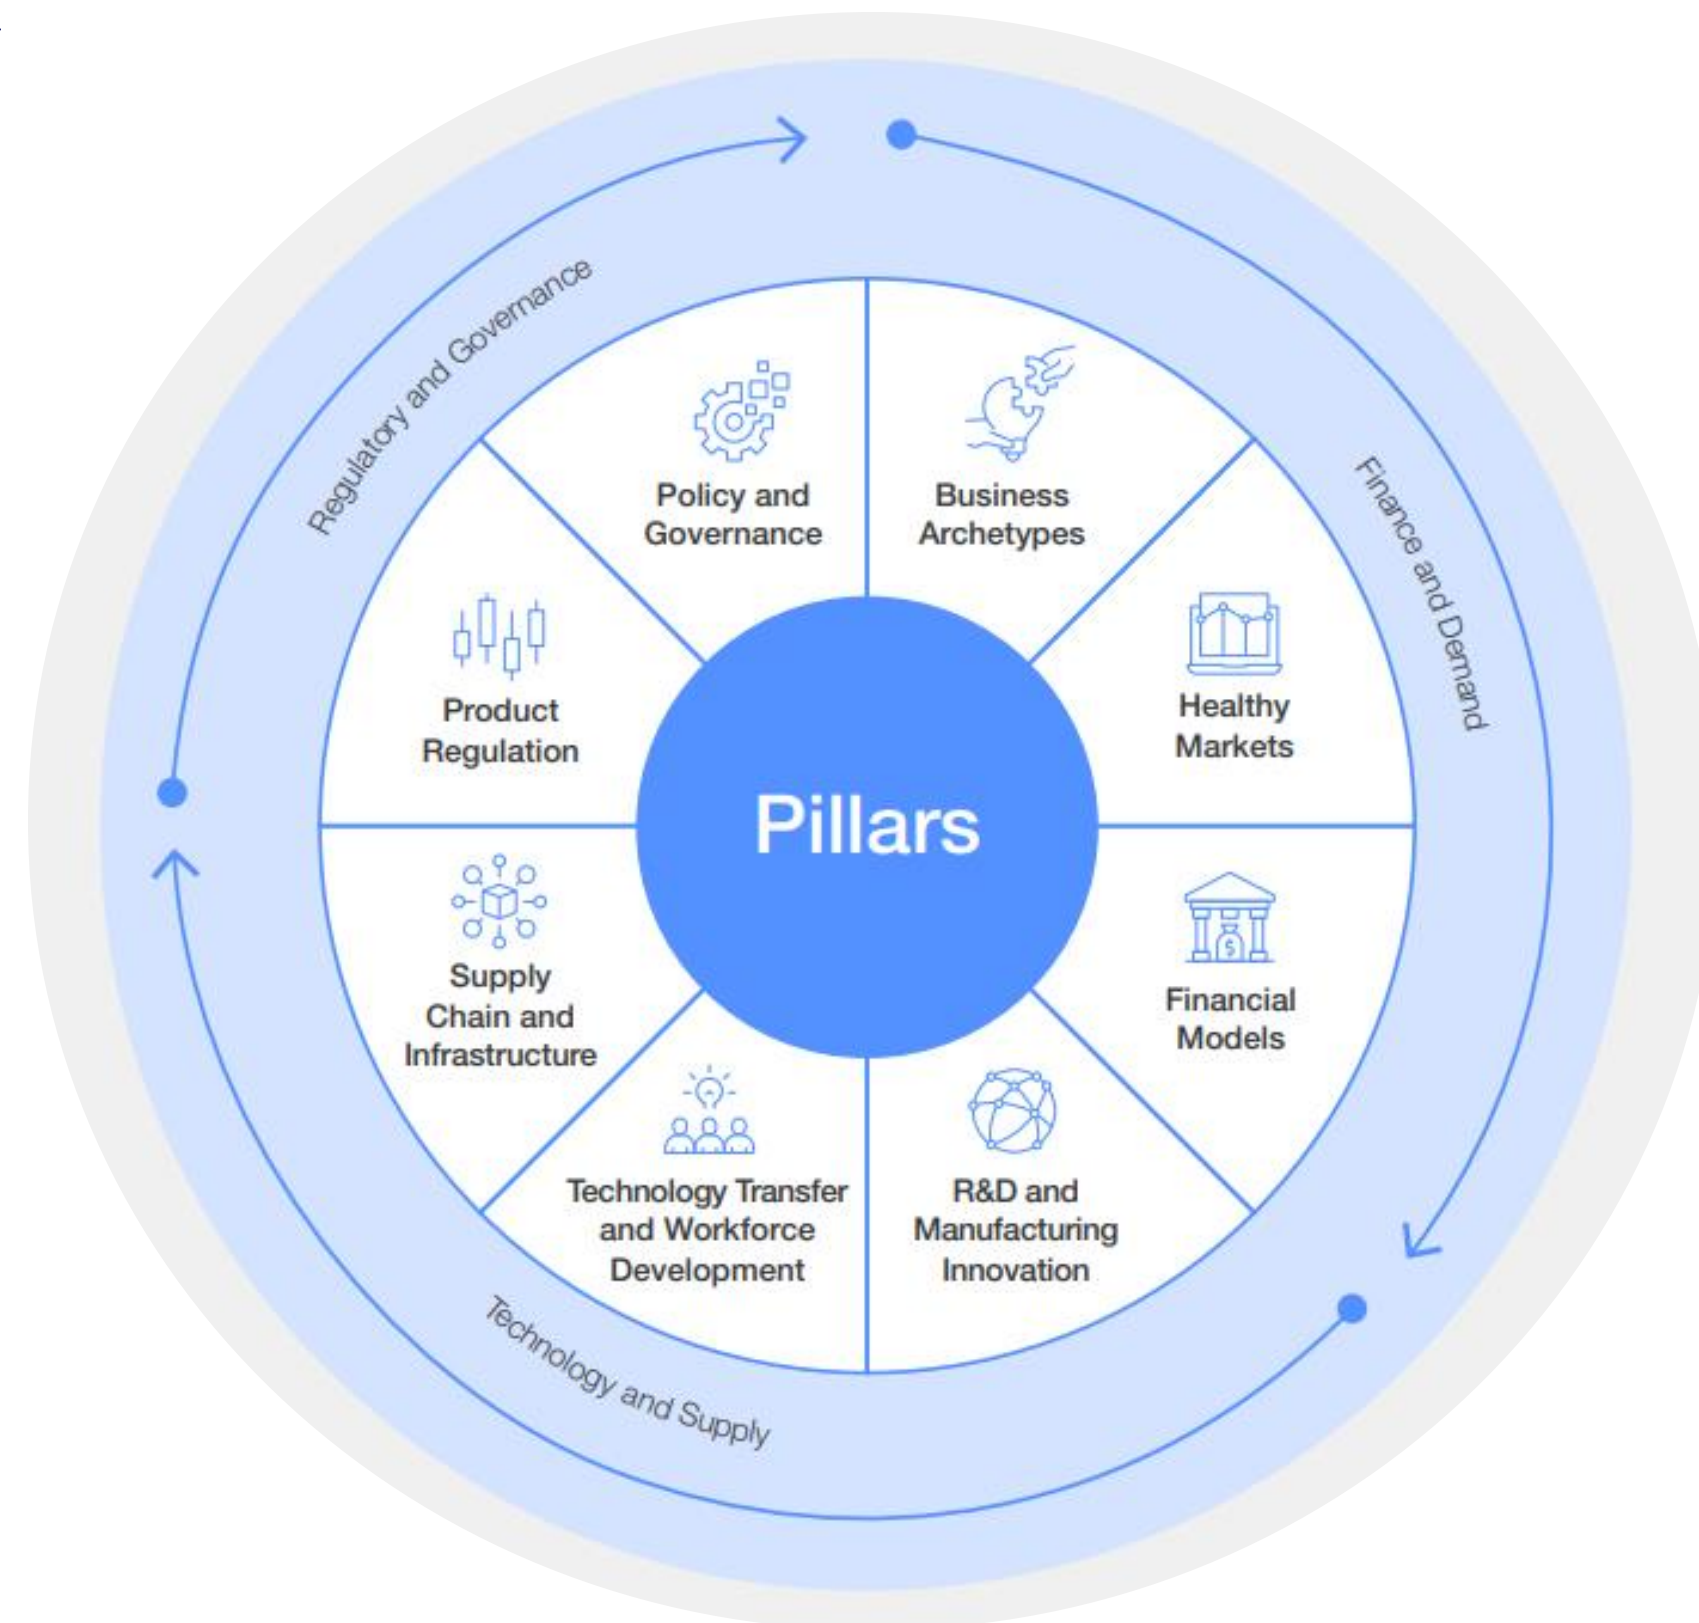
Regulatory and Governance

Finance and Demand

Technology and Supply

Policy and Governance

Business Archetypes

Product Regulation

Healthy Markets

Pillars

Supply Chain and Infrastructure

Financial Models

Technology Transfer and Workforce Development

R&D and Manufacturing Innovation